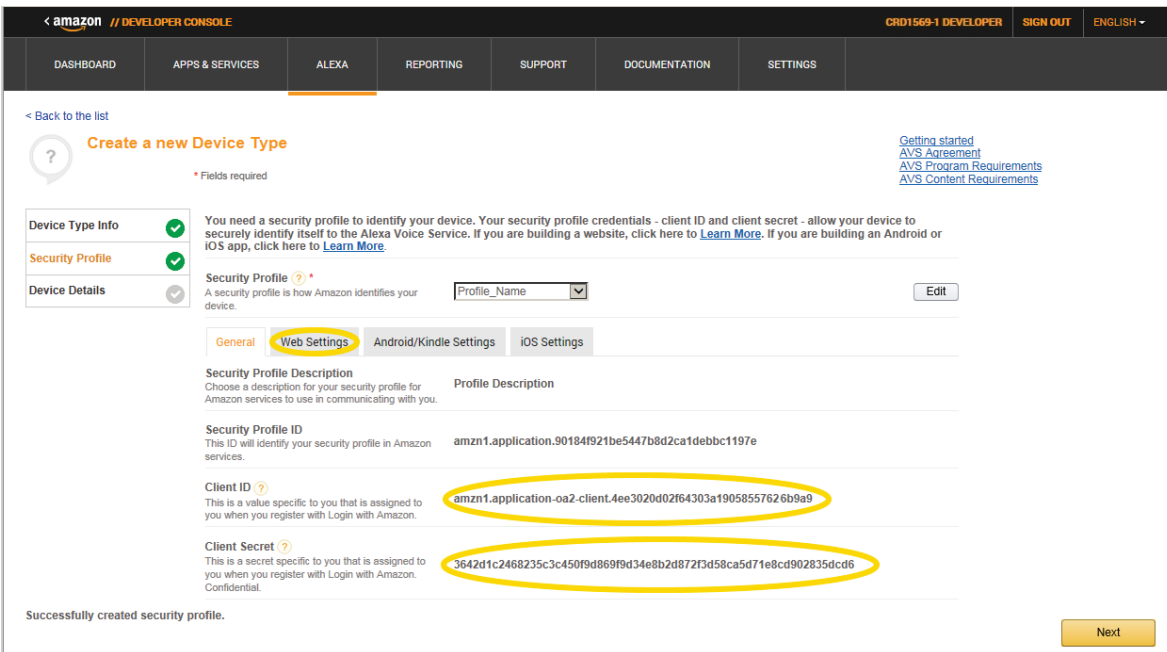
< amazon // DEVELOPER CONSOLE

CRD1569-1 DEVELOPER SIGN OUT ENGLISH

DASHBOARD APPS & SERVICES ALEXA REPORTING SUPPORT DOCUMENTATION SETTINGS

< Back to the list

Create a new Device Type

* Fields required

Getting started
AVS Agreement
AVS Program Requirements
AVS Content Requirements

Device Type Info
Security Profile
Device Details

You need a security profile to identify your device. Your security profile credentials - client ID and client secret - allow your device to securely identify itself to the Alexa Voice Service. If you are building a website, click here to Learn More. If you are building an Android or iOS app, click here to Learn More.

Security Profile ? *
A security profile is how Amazon identifies your device.

Profile_Name

Edit

General Web Settings Android/Kindle Settings iOS Settings

Security Profile Description
Choose a description for your security profile for Amazon services to use in communicating with you.

Profile Description

Security Profile ID
This ID will identify your security profile in Amazon services.

amzn1.application.90184f921be5447b8d2ca1debbc1197e

Client ID ?
This is a value specific to you that is assigned to you when you register with Login with Amazon.

amzn1.application-oa2-client.4ee3020d02f64303a19058557626b9a9

Client Secret ?
This is a secret specific to you that is assigned to you when you register with Login with Amazon. Confidential.

3642d1c2468235c3c450f9d869f9d34e8b2d872f3d58ca5d71e8cd902835dcd6

Successfully created security profile.

Next